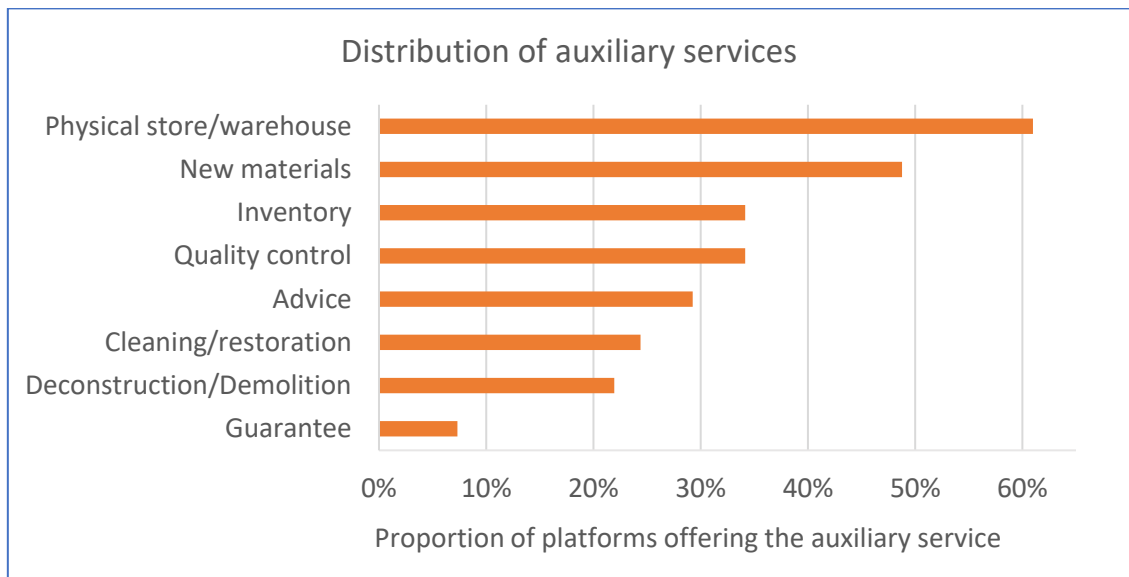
Distribution of auxiliary services

Physical store/warehouse
New materials
Inventory
Quality control
Advice
Cleaning/restoration
Deconstruction/Demolition
Guarantee

0%
10%
20%
30%
40%
50%
60%

Proportion of platforms offering the auxiliary service